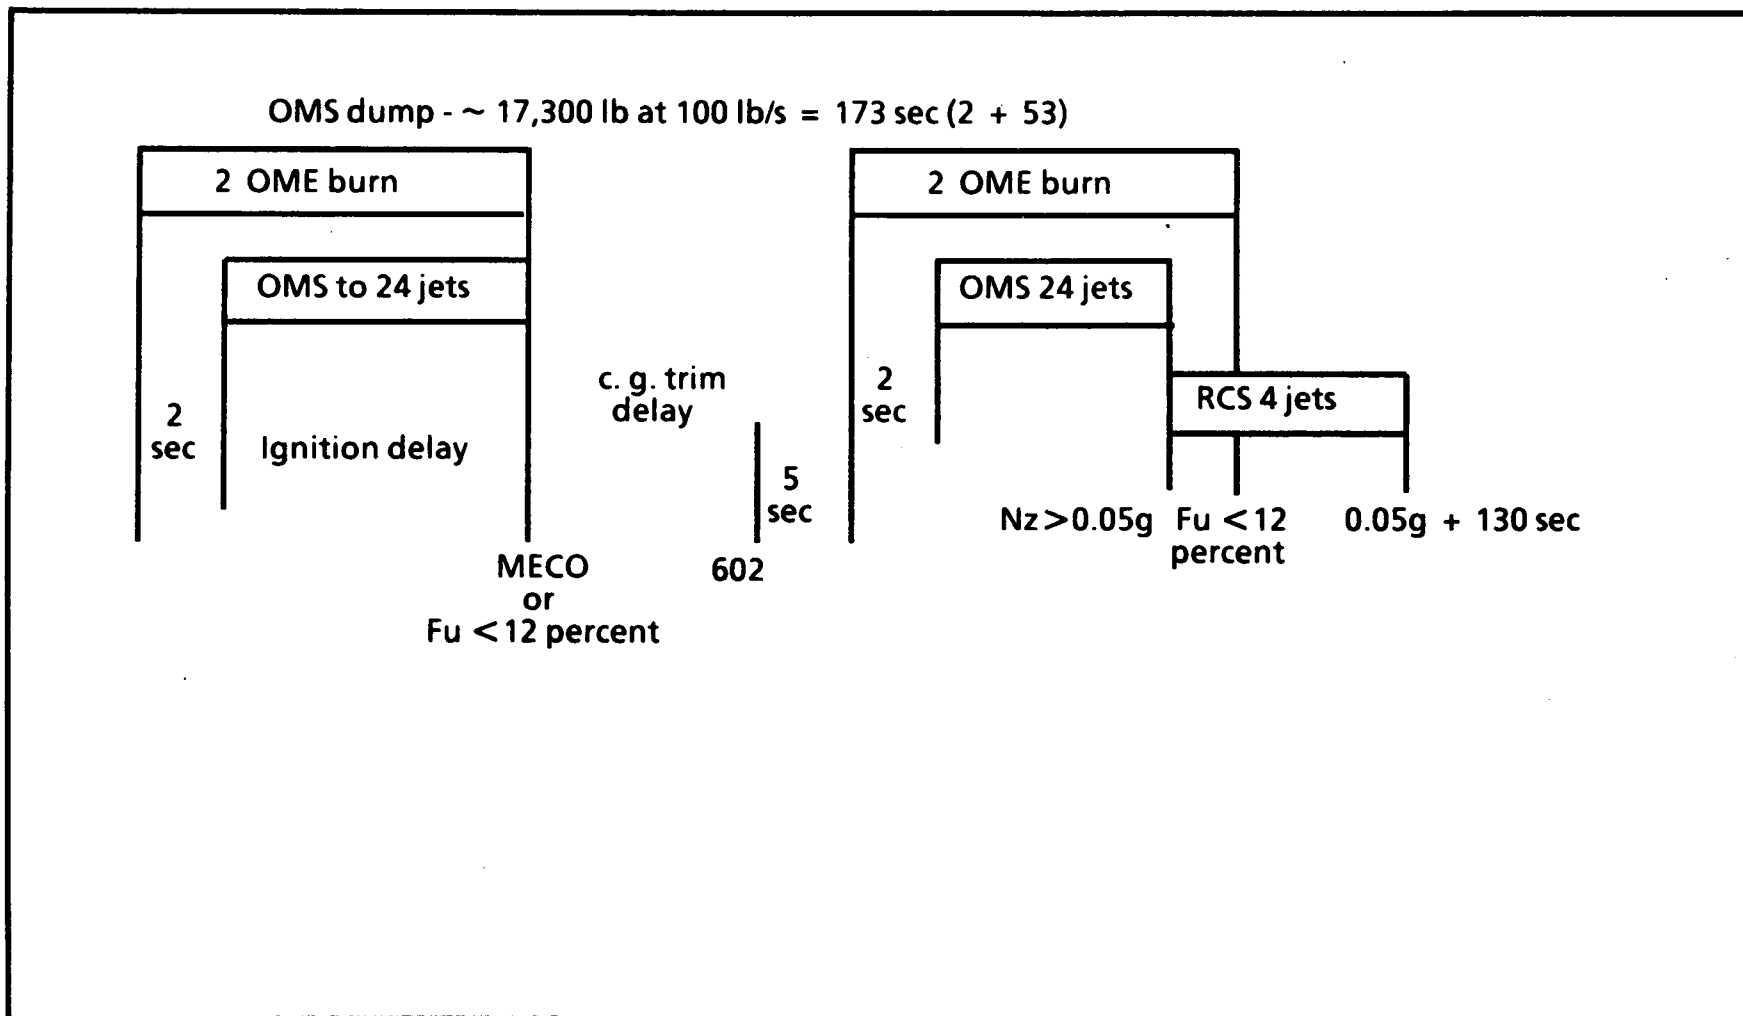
OMS dump - ~ 17,300 lb at 100 lb/s = 173 sec (2 + 53)

2 OME burn

OMS to 24 jets

2 sec

Ignition delay

MECO or Fu < 12 percent

c. g. trim delay

5 sec

602

2 OME burn

OMS 24 jets

2 sec

RCS 4 jets

Nz > 0.05g

Fu < 12 percent

0.05g + 130 sec